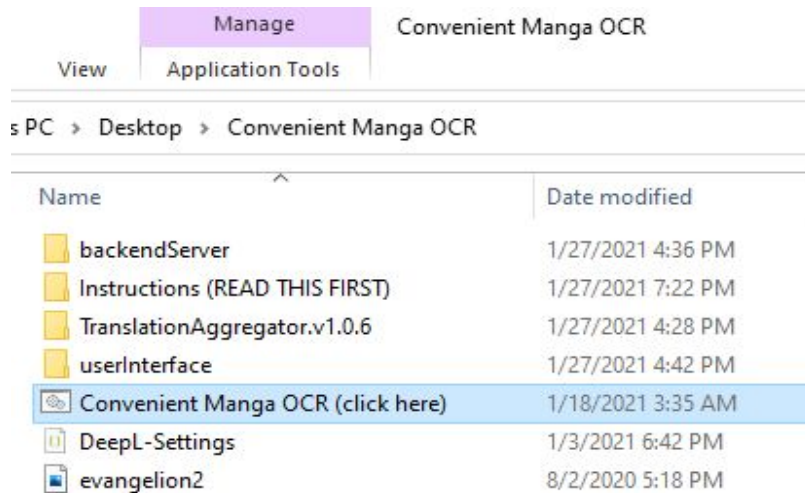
Manage
Convenient Manga OCR
View
Application Tools

s PC › Desktop › Convenient Manga OCR

| Name | Date modified |
|---|---|
| backendServer | 1/27/2021 4:36 PM |
| Instructions (READ THIS FIRST) | 1/27/2021 7:22 PM |
| TranslationAggregator.v1.0.6 | 1/27/2021 4:28 PM |
| userInterface | 1/27/2021 4:42 PM |
| Convenient Manga OCR (click here) | 1/18/2021 3:35 AM |
| DeepL-Settings | 1/3/2021 6:42 PM |
| evangelion2 | 8/2/2020 5:18 PM |